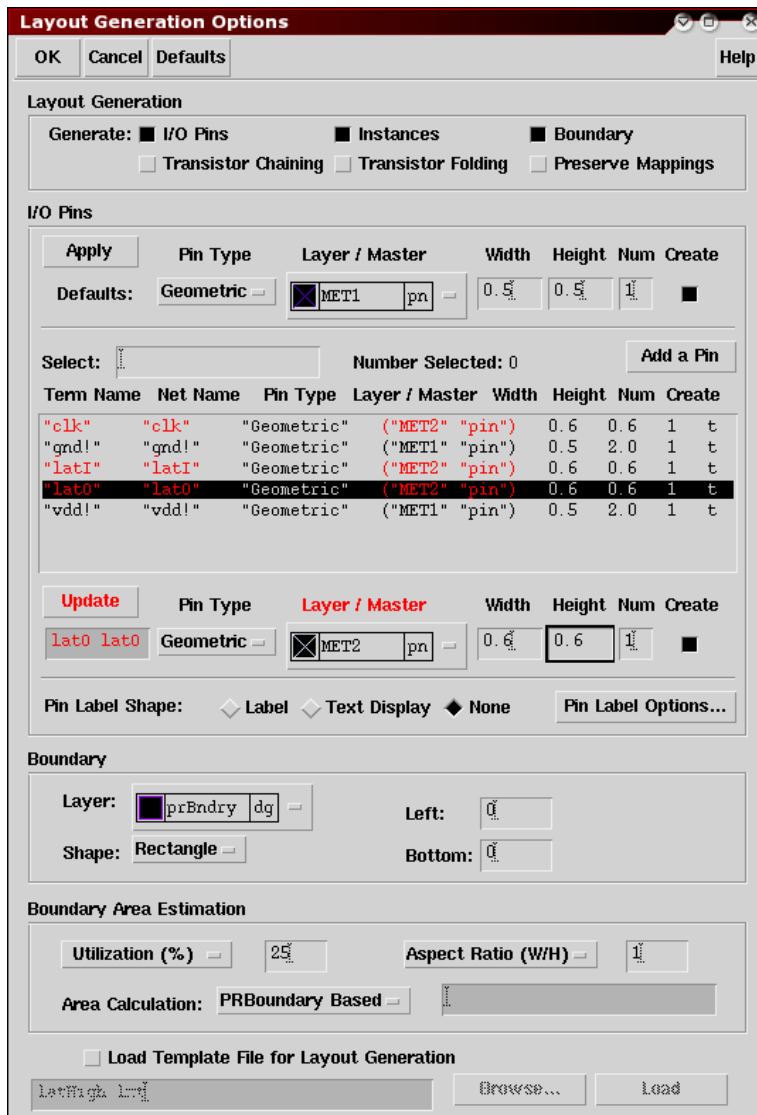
Layout Generation Options

OK Cancel Defaults Help

Layout Generation

Generate: I/O Pins Instances Boundary
Transistor Chaining Transistor Folding Preserve Mappings

I/O Pins

Apply Pin Type Layer / Master Width Height Num Create
Defaults: Geometric MET1 pn 0.5 0.5 1

Select: Number Selected: 0 Add a Pin

| Term Name | Net Name | Pin Type | Layer / Master | Width | Height | Num | Create |
|---|---|---|---|---|---|---|---|
| "clk" | "clk" | "Geometric" | ("MET2" "pin") | 0.6 | 0.6 | 1 | t |
| "gnd!" | "gnd!" | "Geometric" | ("MET1" "pin") | 0.5 | 2.0 | 1 | t |
| "latI" | "latI" | "Geometric" | ("MET2" "pin") | 0.6 | 0.6 | 1 | t |
| "lat0" | "lat0" | "Geometric" | ("MET2" "pin") | 0.6 | 0.6 | 1 | t |
| "vdd!" | "vdd!" | "Geometric" | ("MET1" "pin") | 0.5 | 2.0 | 1 | t |

Update Pin Type Layer / Master Width Height Num Create
lat0 lat0 Geometric MET2 pn 0.6 0.6 1

Pin Label Shape: Label Text Display None Pin Label Options...

Boundary

Layer: prBndry dg Left: 0
Shape: Rectangle Bottom: 0

Boundary Area Estimation

Utilization (%) 25 Aspect Ratio (W/H) 1
Area Calculation: PRBoundary Based

Load Template File for Layout Generation

LatHigh.lrt Browse... Load